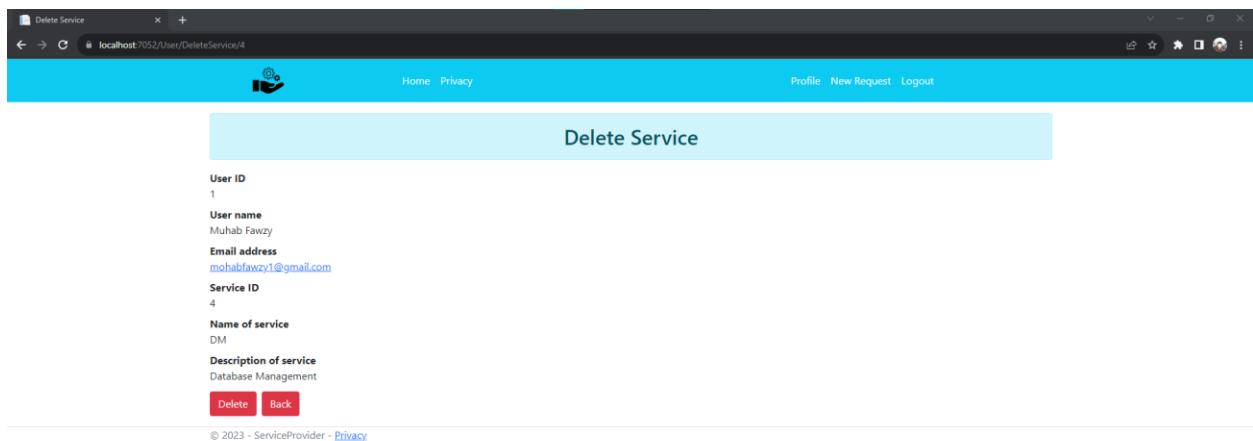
Delete Service

localhost:7052/User/DeleteService/4

Home Privacy

Profile New Request Logout

Delete Service

User ID
1

User name
Muhab Fawzy

Email address
mohabfawzy1@gmail.com

Service ID
4

Name of service
DM

Description of service
Database Management

Delete Back

© 2023 - ServiceProvider - Privacy